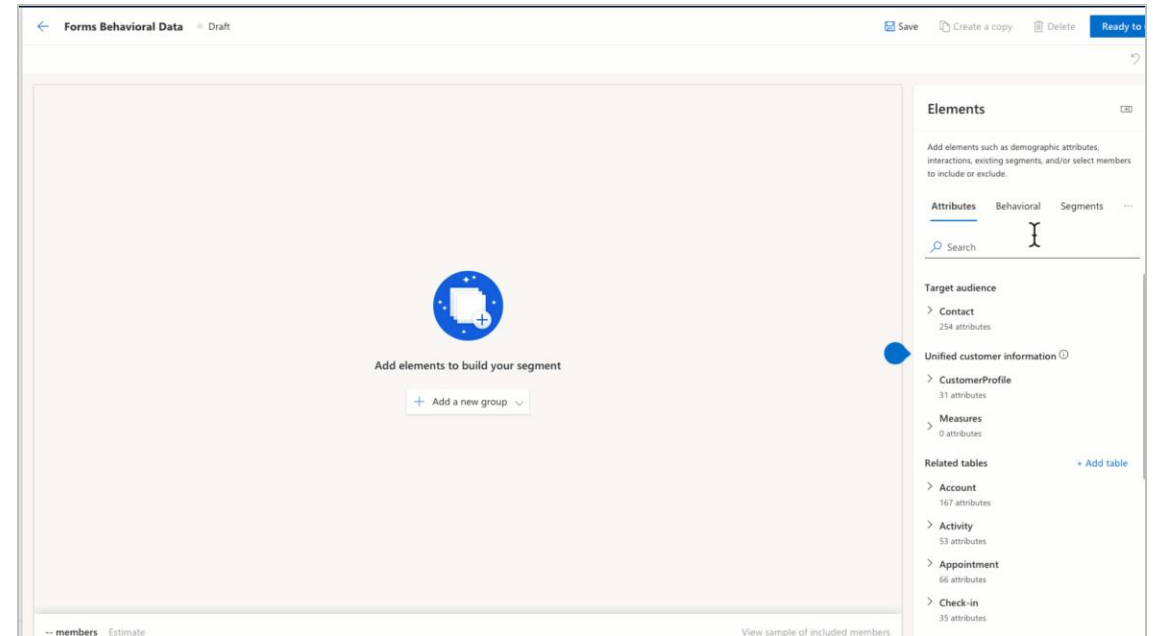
Forms Behavioral Data · Draft

Save Create a copy Delete Ready to

Add elements to build your segment

+ Add a new group

-- members Estimate View sample of included members

Elements

Add elements such as demographic attributes, interactions, existing segments, and/or select members to include or exclude.

Attributes Behavioral Segments ···

Search

Target audience

Contact
254 attributes

Unified customer information

CustomerProfile
31 attributes

Measures
0 attributes

Related tables + Add table

Account
167 attributes

Activity
53 attributes

Appointment
66 attributes

Check-in
35 attributes